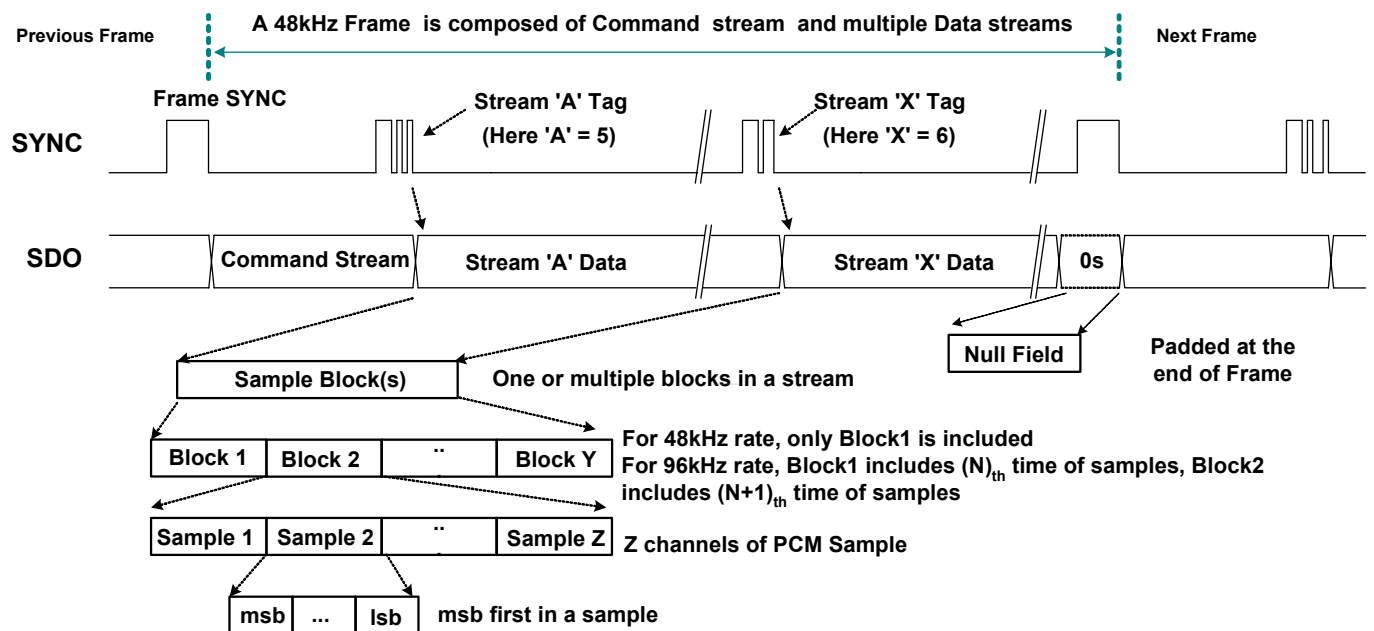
Previous Frame

A 48kHz Frame is composed of Command stream and multiple Data streams

Next Frame

Frame SYNC

Stream 'A' Tag (Here 'A' = 5)

Stream 'X' Tag (Here 'X' = 6)

SYNC

SDO

Command Stream

Stream 'A' Data

Stream 'X' Data

0s

Null Field

Padded at the end of Frame

Sample Block(s)

One or multiple blocks in a stream

| Block 1 | Block 2 | .. | Block Y |
|---|---|---|---|

For 48kHz rate, only Block1 is included
For 96kHz rate, Block1 includes $(N)_{th}$ time of samples, Block2 includes $(N+1)_{th}$ time of samples

| Sample 1 | Sample 2 | .. | Sample Z |
|---|---|---|---|

Z channels of PCM Sample

| msb | ... | lsb |
|---|---|---|

msb first in a sample